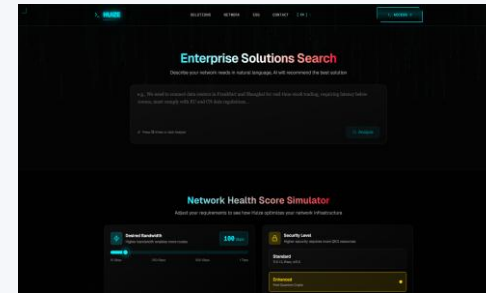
HUZE

SOLUTIONS NETWORK ESG CONTACT

Enterprise Solutions Search

Describe your network needs in natural language. AI will recommend the best solution

e.g., We need to connect data centers in Frankfurt and Shanghai for real-time result trading, requiring latency below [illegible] and comply with EU and CN data regulations...

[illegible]

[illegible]

Network Health Score Simulator

Adjust your requirements to see how Huze optimizes your network infrastructure

Desired Bandwidth

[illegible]

100 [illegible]

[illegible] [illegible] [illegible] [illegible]

Security Level

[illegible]

Standard

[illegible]

Enhanced

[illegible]